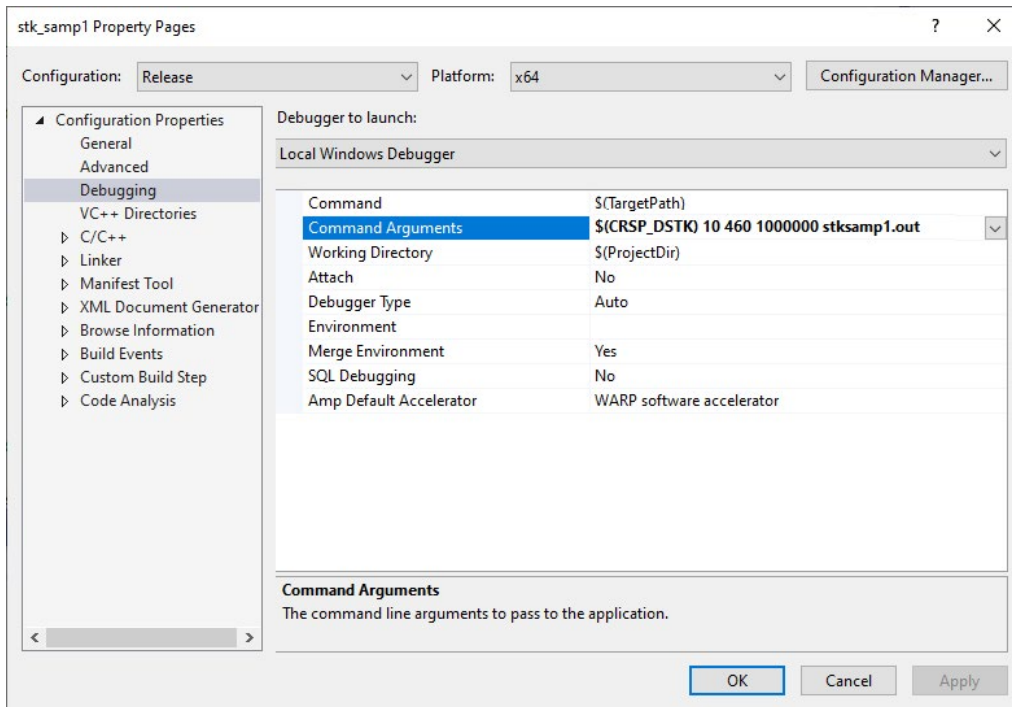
stk_samp1 Property Pages

?
×

Configuration: Release
Platform: x64
Configuration Manager...

Configuration Properties
General
Advanced
Debugging
VC++ Directories
C/C++
Linker
Manifest Tool
XML Document Generator
Browse Information
Build Events
Custom Build Step
Code Analysis

Debugger to launch:
Local Windows Debugger

| | |
|---|---|
| Command | $(TargetPath) |
| Command Arguments | **$(CRSP_DSTK) 10 460 1000000 stksamp1.out** |
| Working Directory | $(ProjectDir) |
| Attach | No |
| Debugger Type | Auto |
| Environment | |
| Merge Environment | Yes |
| SQL Debugging | No |
| Amp Default Accelerator | WARP software accelerator |

**Command Arguments**
The command line arguments to pass to the application.

OK
Cancel
Apply